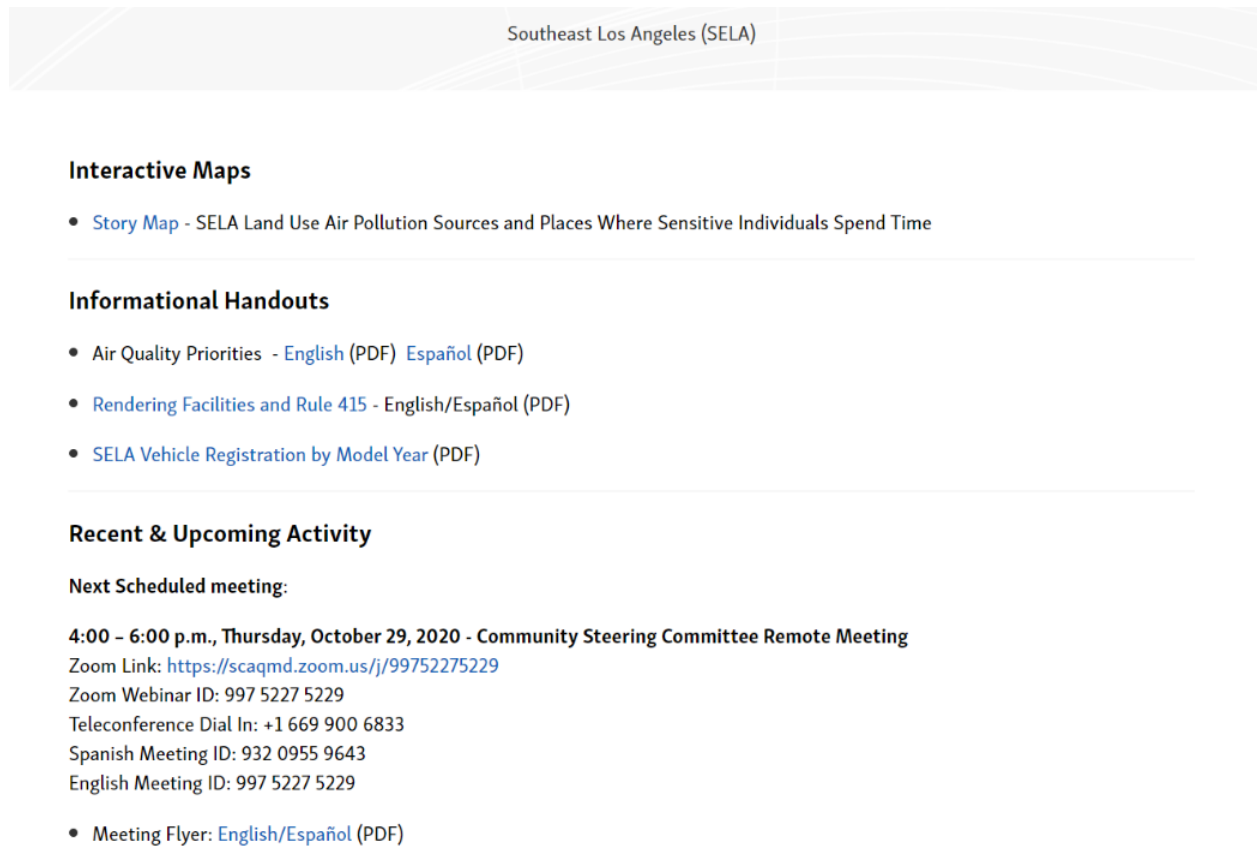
Southeast Los Angeles (SELA)

Interactive Maps

- Story Map - SELA Land Use Air Pollution Sources and Places Where Sensitive Individuals Spend Time

Informational Handouts

- Air Quality Priorities - English (PDF) Español (PDF)
- Rendering Facilities and Rule 415 - English/Español (PDF)
- SELA Vehicle Registration by Model Year (PDF)

Recent & Upcoming Activity

Next Scheduled meeting:

4:00 – 6:00 p.m., Thursday, October 29, 2020 - Community Steering Committee Remote Meeting
Zoom Link: https://scaqmd.zoom.us/j/99752275229
Zoom Webinar ID: 997 5227 5229
Teleconference Dial In: +1 669 900 6833
Spanish Meeting ID: 932 0955 9643
English Meeting ID: 997 5227 5229

- Meeting Flyer: English/Español (PDF)